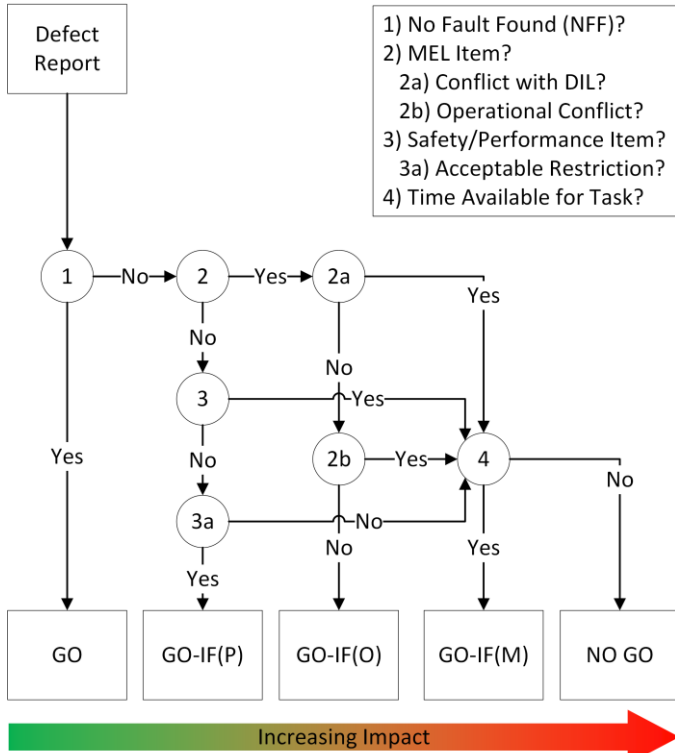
Defect Report

1) No Fault Found (NFF)?
2) MEL Item?
2a) Conflict with DIL?
2b) Operational Conflict?
3) Safety/Performance Item?
3a) Acceptable Restriction?
4) Time Available for Task?

1 No 2 Yes 2a Yes

No

3 Yes

Yes No 2b Yes 4 No

No

3a No

No

Yes Yes

GO

GO-IF(P)

GO-IF(O)

GO-IF(M)

NO GO

Increasing Impact